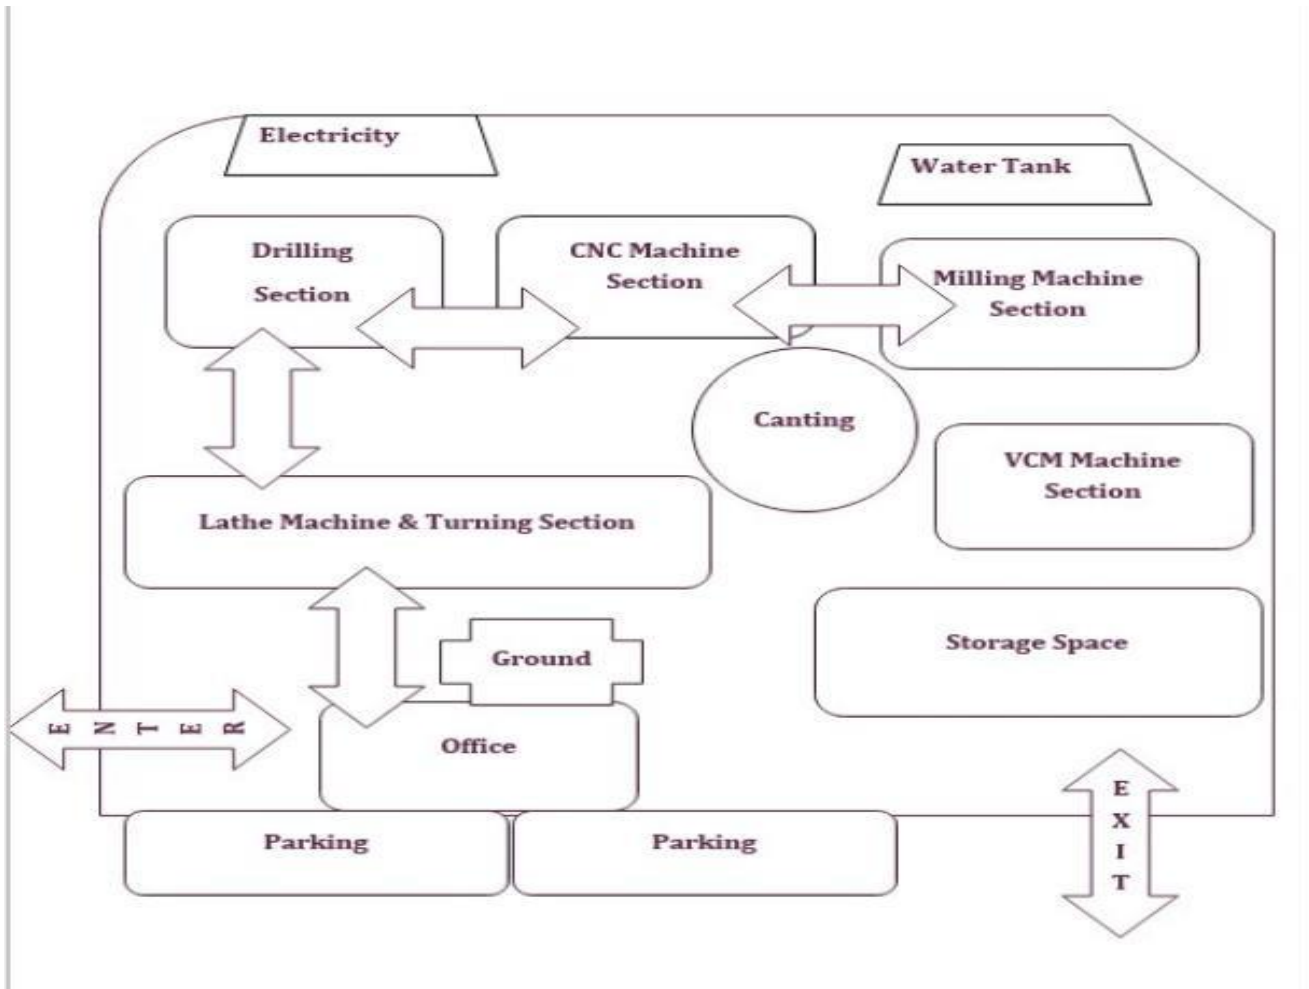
Electricity

Water Tank

Drilling Section

CNC Machine Section

Milling Machine Section

Canting

VCM Machine Section

Lathe Machine & Turning Section

Storage Space

Ground

E N T E R

Office

E X I T

Parking

Parking